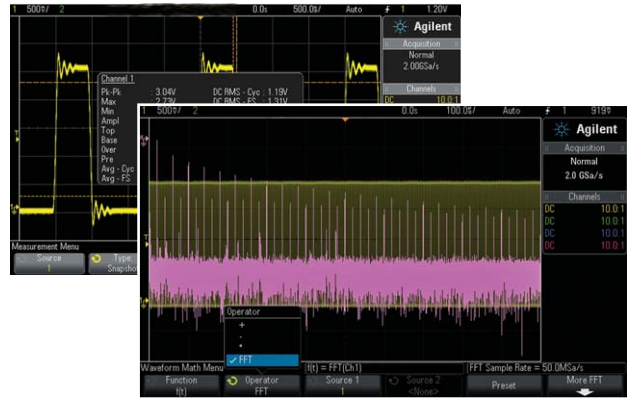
1 500ᵐ/ 2 0.0s 500.0ᵐ/ Auto 1 1.20V

Agilent
Acquisition
Normal
2.00GSa/s
Channels
DC 10.0:1

Channel 1
Pk-Pk : 3.04V DC RMS - Cyc : 1.19V
Max : 2.72V DC RMS - FS : 1.31V
Min
Ampl
Top
Base
Over
Pre
Avg - Cyc
Avg - FS

Measurement Menu
Source 1
Type Snapshot

1 500ᵐ/ 0.0s 100.0ᵐ/ Auto 1 919ᵐ

Agilent
Acquisition
Normal
2.0 GSa/s
Channels
DC 10.0:1
DC 10.0:1
DC 10.0:1
DC 10.0:1

Operator
+
-
*
✓ FFT

Waveform Math Menu
f(t) = FFT(Ch1)
FFT Sample Rate = 50.0MSa/s
Function f(t)
Operator FFT
Source 1 1
Source 2 <None>
Preset
More FFT